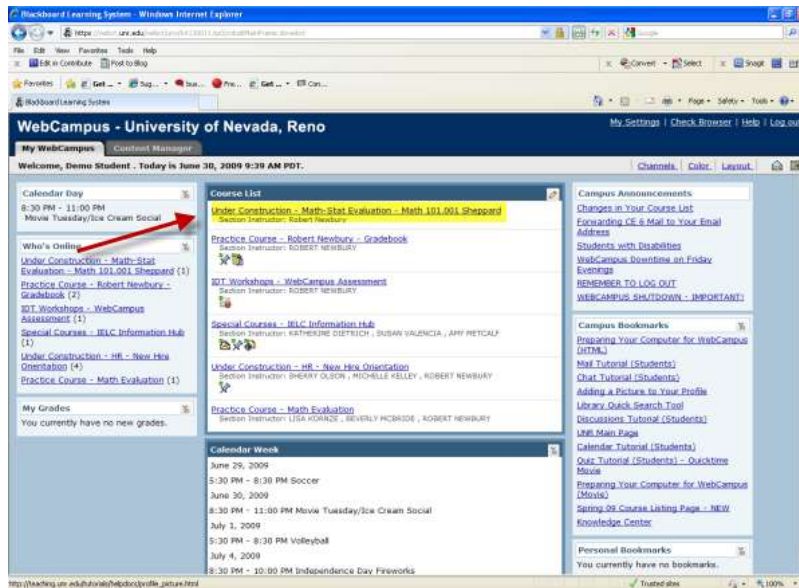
Blackboard Learning System - Windows Internet Explorer

https://webct.unr.edu/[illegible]

File Edit View Favorites Tools Help

Edit in Contribute Post to Blog

Convert Select Snagit

Favorites Get... Sug... Sno... Fre... Get... Con...

Blackboard Learning System

Page Safety Tools

WebCampus - University of Nevada, Reno

My Settings | Check Browser | Help | Log out

My WebCampus Content Manager

Welcome, Demo Student . Today is June 30, 2009 9:39 AM PDT.

Channels Color Layout

Calendar Day

8:30 PM - 11:00 PM
Movie Tuesday/Ice Cream Social

Who's Online

Under Construction - Math-Stat Evaluation - Math 101.001 Sheppard (1)
Practice Course - Robert Newbury - Gradebook (2)
IDT Workshops - WebCampus Assessment (1)
Special Courses - IELC Information Hub (1)
Under Construction - HR - New Hire Orientation (4)
Practice Course - Math Evaluation (1)

My Grades

You currently have no new grades.

Course List

Under Construction - Math-Stat Evaluation - Math 101.001 Sheppard
Section Instructor: Robert Newbury

Practice Course - Robert Newbury - Gradebook
Section Instructor: ROBERT NEWBURY

IDT Workshops - WebCampus Assessment
Section Instructor: ROBERT NEWBURY

Special Courses - IELC Information Hub
Section Instructor: KATHERINE DIETRICH , SUSAN VALENCIA , AMY METCALF

Under Construction - HR - New Hire Orientation
Section Instructor: SHERRY OLSON , MICHELLE KELLEY , ROBERT NEWBURY

Practice Course - Math Evaluation
Section Instructor: LISA KORNZE , BEVERLY MCBRIDE , ROBERT NEWBURY

Calendar Week

June 29, 2009
5:30 PM - 8:30 PM Soccer
June 30, 2009
8:30 PM - 11:00 PM Movie Tuesday/Ice Cream Social
July 1, 2009
5:30 PM - 8:30 PM Volleyball
July 4, 2009
8:30 PM - 10:00 PM Independence Day Fireworks

Campus Announcements

Changes in Your Course List
Forwarding CE 6 Mail to Your Email Address
Students with Disabilities
WebCampus Downtime on Friday Evenings
REMEMBER TO LOG OUT
WEBCAMPUS SHUTDOWN - IMPORTANT!

Campus Bookmarks

Preparing Your Computer for WebCampus (HTML)
Mail Tutorial (Students)
Chat Tutorial (Students)
Adding a Picture to Your Profile
Library Quick Search Tool
Discussions Tutorial (Students)
UNR Main Page
Calendar Tutorial (Students)
Quiz Tutorial (Students) - Quicktime Movie
Preparing Your Computer for WebCampus (Movie)
Spring 09 Course Listing Page - NEW
Knowledge Center

Personal Bookmarks

You currently have no bookmarks.

http://teaching.unr.edu/tutorials/helpdocs/profile_picture.html

Trusted sites

100%